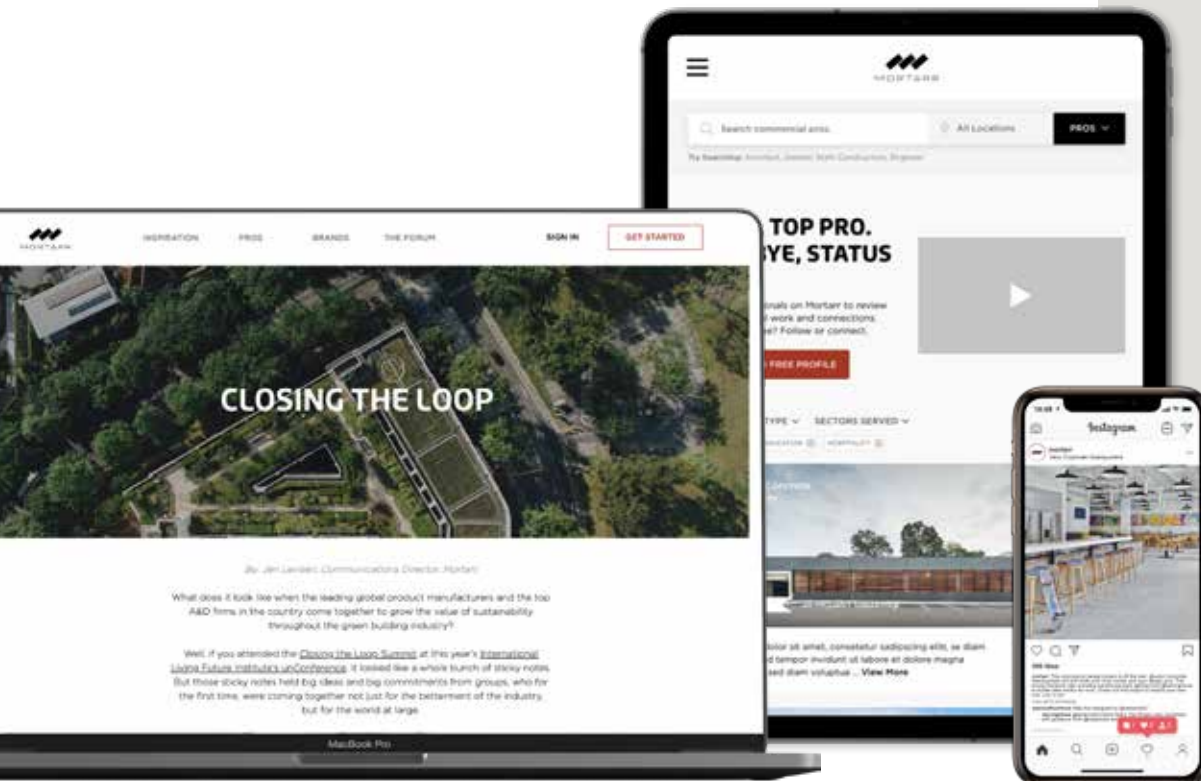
MORTARR

Search commercial pros

All Locations

PROS

TOP PRO.
YE, STATUS

onals on Mortarr to review
l work and connections
? Follow or connect.

FREE PROFILE

TYPE
SECTORS SERVED

MORTARR

INSPIRATION
PROS
BRANDS
THE FORUM
SIGN IN
GET STARTED

CLOSING THE LOOP

By: Jen Lenbeck, Communications Director, Mortarr

What does it look like when the leading global product manufacturers and the top A&D firms in the country come together to grow the value of sustainability throughout the green building industry?

Well, if you attended the Closing the Loop Summit at this year's International Living Future Institute's unConference, it looked like a whole bunch of sticky notes. But those sticky notes held big ideas and big commitments from groups, who for the first time, were coming together not just for the betterment of the industry, but for the world at large.

MacBook Pro

dolor sit amet, consetetur sadipscing elitr, se diam
d tempor invidunt ut labore et dolore magna
sed diam voluptua ... View More

Instagram